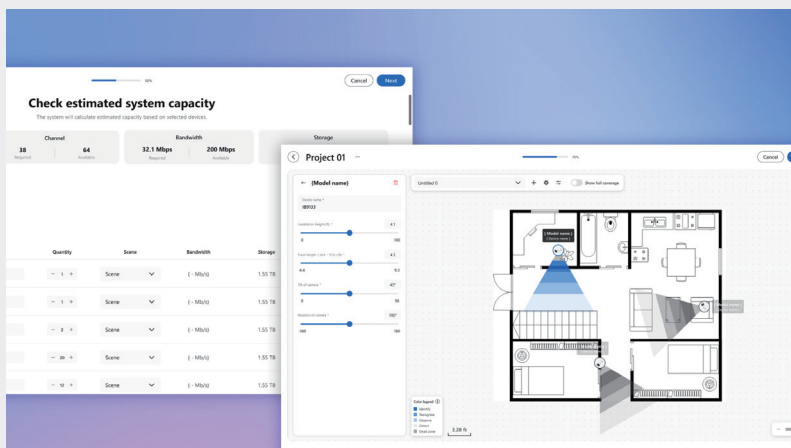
60%

Cancel Next

Check estimated system capacity

The system will calculate estimated capacity based on selected devices.

Channel
38 Required
64 Available

Bandwidth
32.1 Mbps Required
200 Mbps Available

Storage

| Quantity | Scene | Bandwidth | Storage |
|---|---|---|---|
| − 1 + | Scene | ( - Mb/s) | 1.55 TB |
| − 1 + | Scene | ( - Mb/s) | 1.55 TB |
| − 3 + | Scene | ( - Mb/s) | 1.55 TB |
| − 20 + | Scene | ( - Mb/s) | 1.55 TB |
| − 12 + | Scene | ( - Mb/s) | 1.55 TB |

Project 01

Cancel

← (Model name)

Device name *
IB933

Installation Height (ft) *
4.1
0 100

Focal length *
4.1
4.6 9.2

Tilt of camera *
47°
0 90

Rotation of camera *
180°
-180 180

Untitled 0

Show full coverage

( Model name )
( Device name )

Color legend
Identify
Recognize
Observe
Detect
Dead zone

3.28 ft